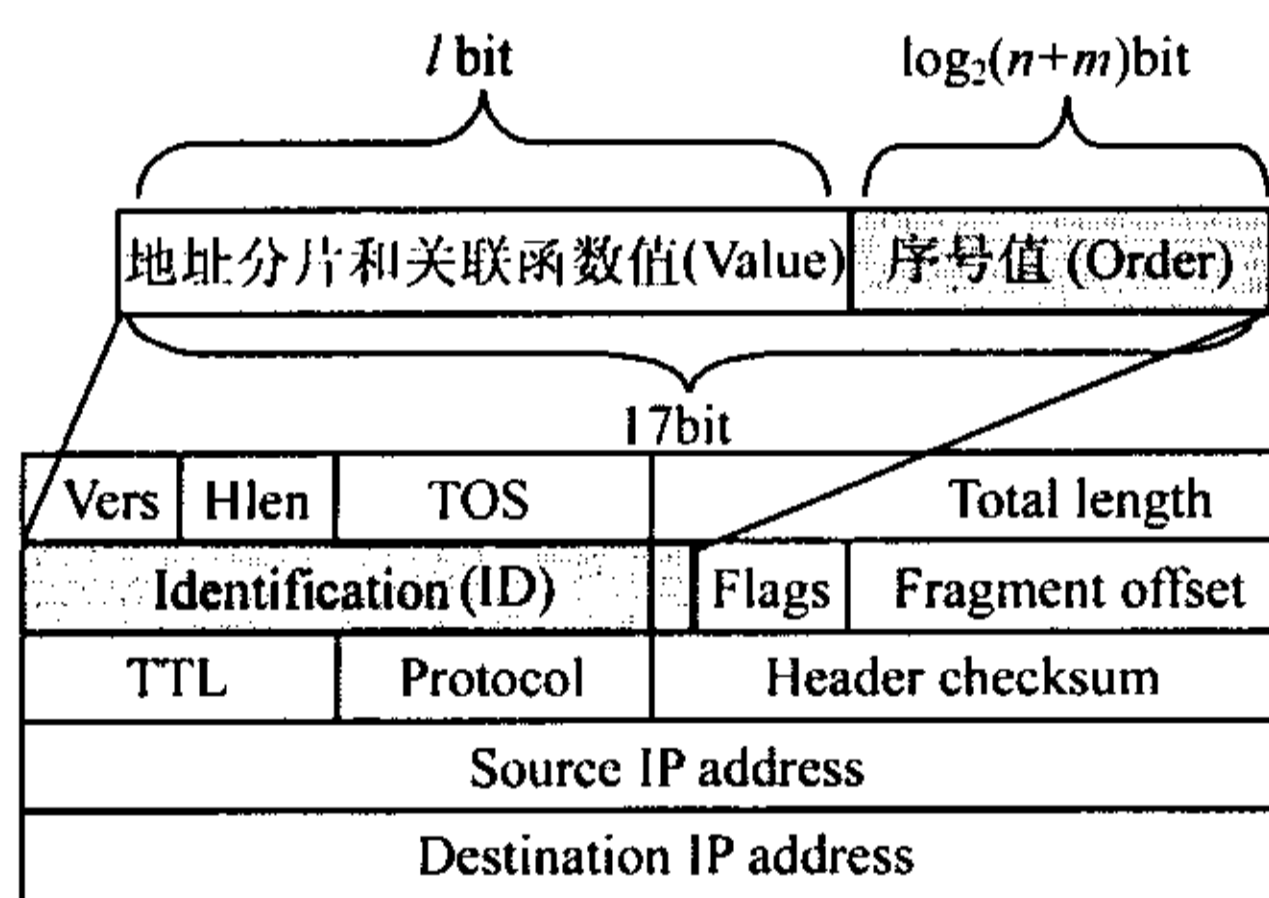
$l$ bit

$\log_2(n+m)$bit

地址分片和关联函数值(Value)

序号值 (Order)

17bit

| Vers | Hlen | TOS | Total length |
|---|---|---|---|

| Identification (ID) | | Flags | Fragment offset |
|---|---|---|---|

| TTL | Protocol | Header checksum |
|---|---|---|

Source IP address

Destination IP address